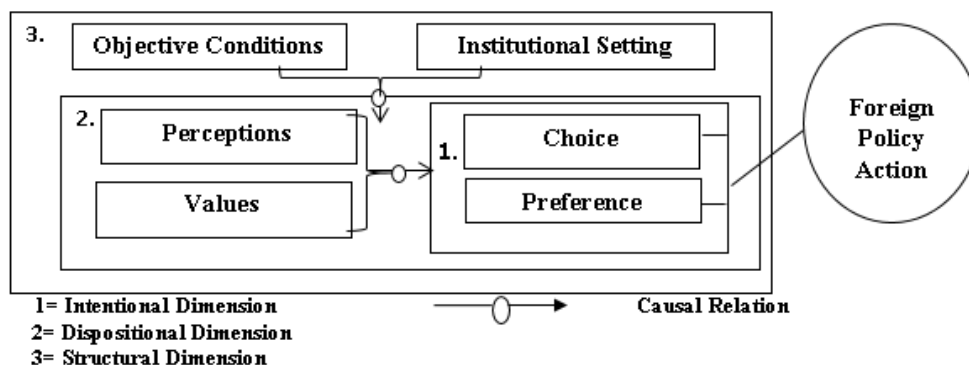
3.
Objective Conditions
Institutional Setting

2.
Perceptions
Values

1.
Choice
Preference

Foreign Policy Action

1= Intentional Dimension
2= Dispositional Dimension
3= Structural Dimension

Causal Relation